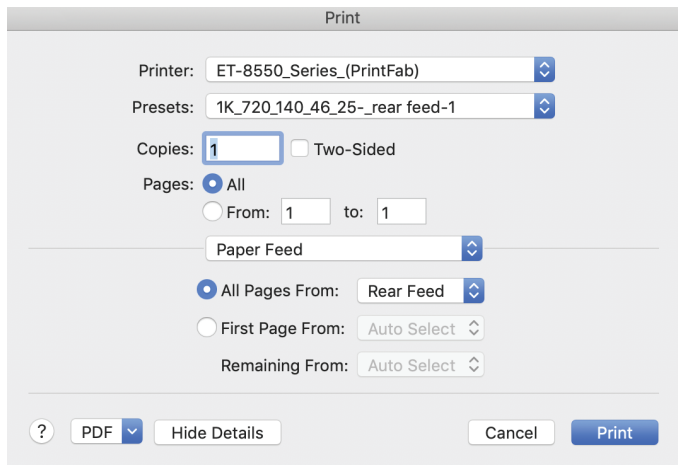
Print

Printer: ET-8550_Series_(PrintFab)

Presets: 1K_720_140_46_25-_rear feed-1

Copies: 1 Two-Sided

Pages: All

From: 1 to: 1

Paper Feed

All Pages From: Rear Feed

First Page From: Auto Select

Remaining From: Auto Select

? PDF Hide Details Cancel Print